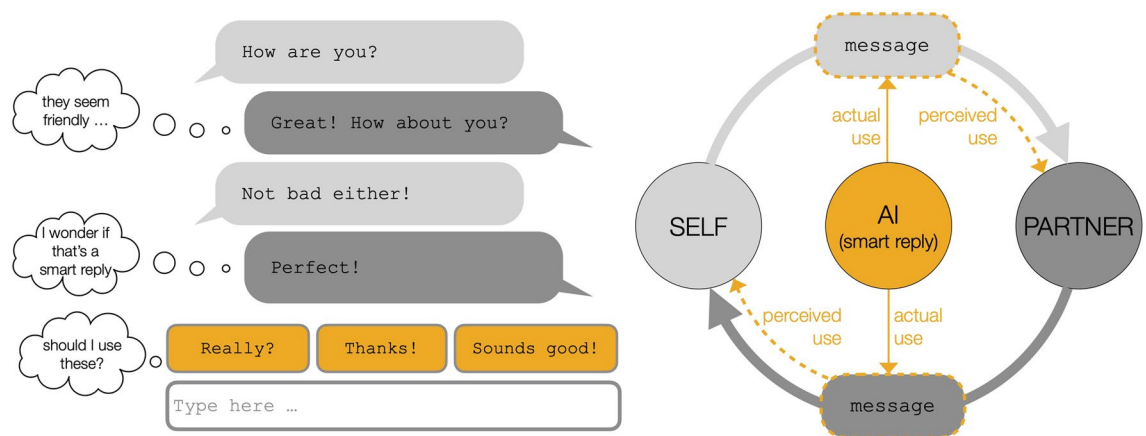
How are you?

they seem friendly …

Great! How about you?

Not bad either!

I wonder if that's a smart reply

Perfect!

should I use these?

Really?

Thanks!

Sounds good!

Type here …

message

actual use

perceived use

SELF

AI (smart reply)

PARTNER

perceived use

actual use

message